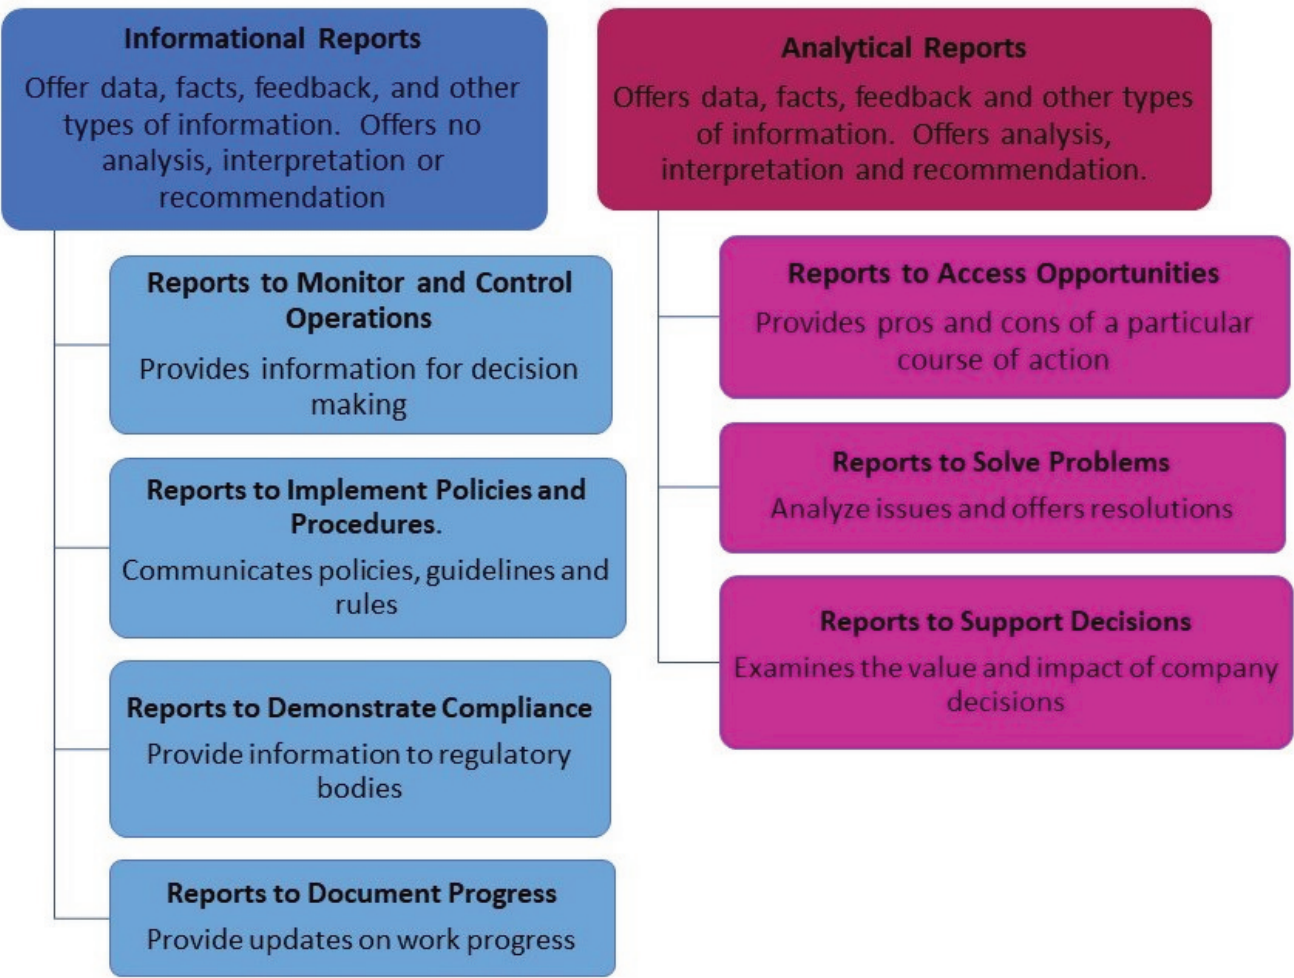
Informational Reports

Offer data, facts, feedback, and other types of information. Offers no analysis, interpretation or recommendation

Reports to Monitor and Control Operations

Provides information for decision making

Reports to Implement Policies and Procedures.

Communicates policies, guidelines and rules

Reports to Demonstrate Compliance

Provide information to regulatory bodies

Reports to Document Progress

Provide updates on work progress

Analytical Reports

Offers data, facts, feedback and other types of information. Offers analysis, interpretation and recommendation.

Reports to Access Opportunities

Provides pros and cons of a particular course of action

Reports to Solve Problems

Analyze issues and offers resolutions

Reports to Support Decisions

Examines the value and impact of company decisions